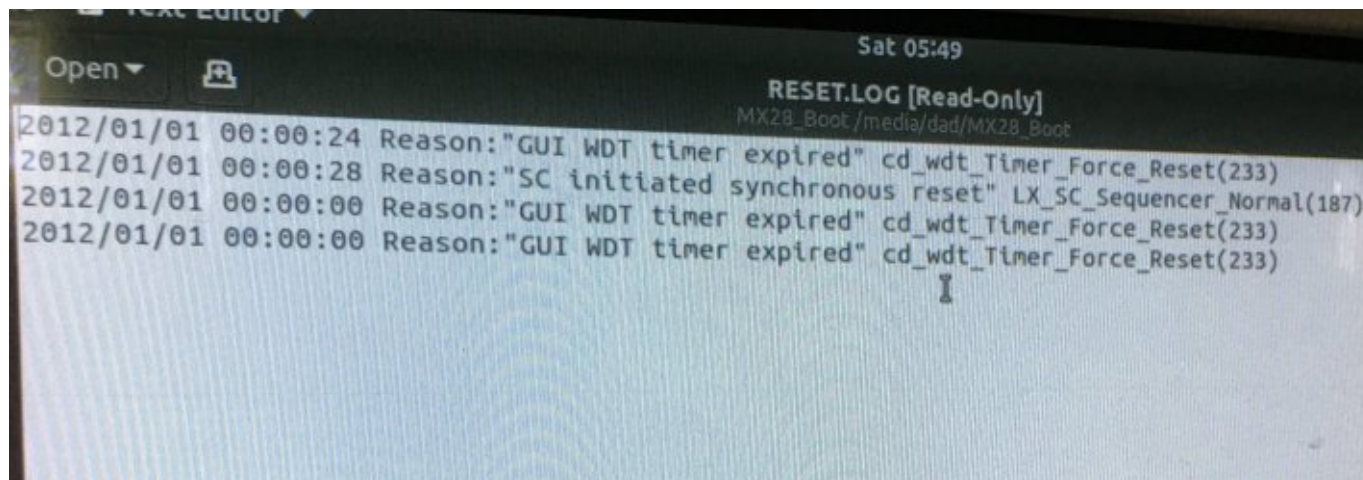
Text Editor

Sat 05:49

Open

RESET.LOG [Read-Only]
MX28_Boot /media/dad/MX28_Boot

2012/01/01 00:00:24 Reason:"GUI WDT timer expired" cd_wdt_Timer_Force_Reset(233)
2012/01/01 00:00:28 Reason:"SC initiated synchronous reset" LX_SC_Sequencer_Normal(187)
2012/01/01 00:00:00 Reason:"GUI WDT timer expired" cd_wdt_Timer_Force_Reset(233)
2012/01/01 00:00:00 Reason:"GUI WDT timer expired" cd_wdt_Timer_Force_Reset(233)